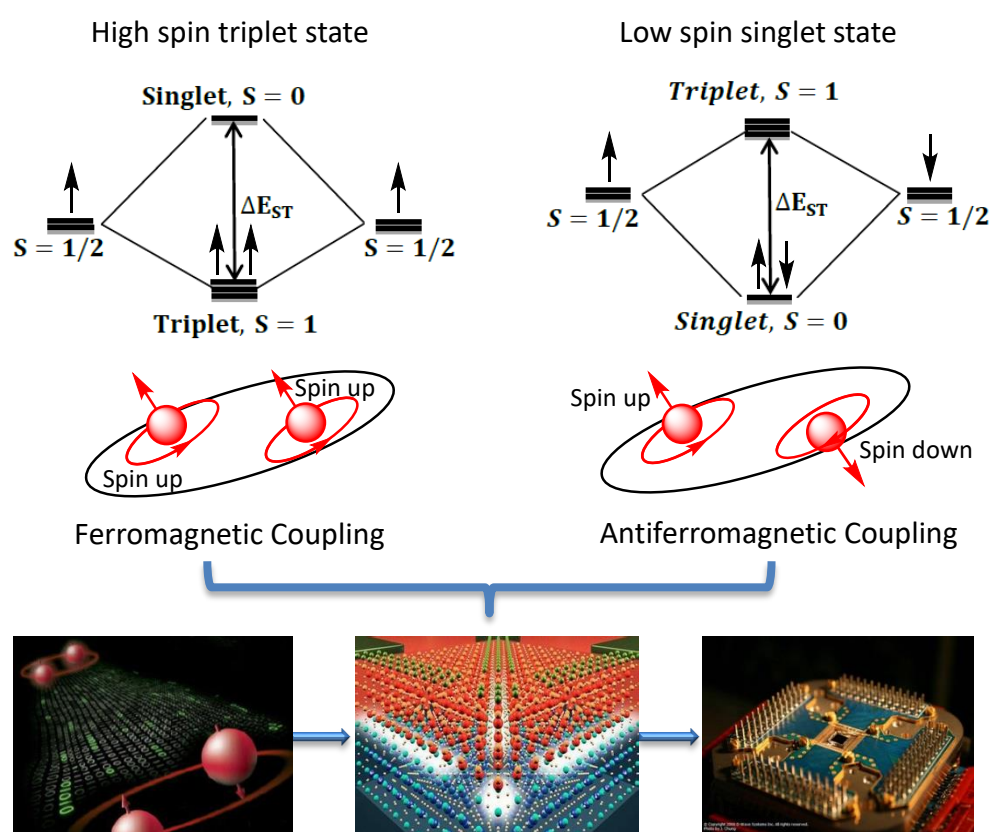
High spin triplet state

Singlet, $S = 0$

$S = 1/2$

$\Delta E_{ST}$

$S = 1/2$

Triplet, $S = 1$

Low spin singlet state

Triplet, $S = 1$

$S = 1/2$

$\Delta E_{ST}$

$S = 1/2$

Singlet, $S = 0$

Spin up

Spin up

Ferromagnetic Coupling

Spin up

Spin down

Antiferromagnetic Coupling

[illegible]